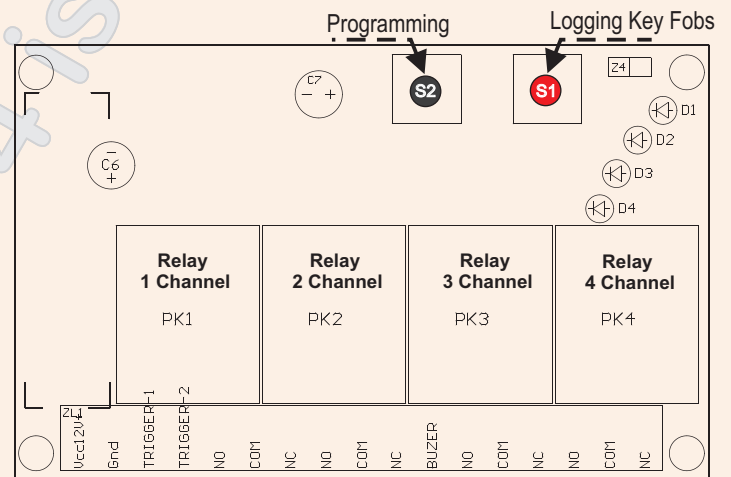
Programming

Logging Key Fobs

S2

S1

Z4

C7
− +

D1

D2

D3

D4

C6
−
+

Relay
1 Channel

PK1

Relay
2 Channel

PK2

Relay
3 Channel

PK3

Relay
4 Channel

PK4

ZL1

Vcc12V+

Gnd

TRIGGER-1

TRIGGER-2

NO

COM

NC

NO

COM

NC

BUZER

NO

COM

NC

NO

COM

NC